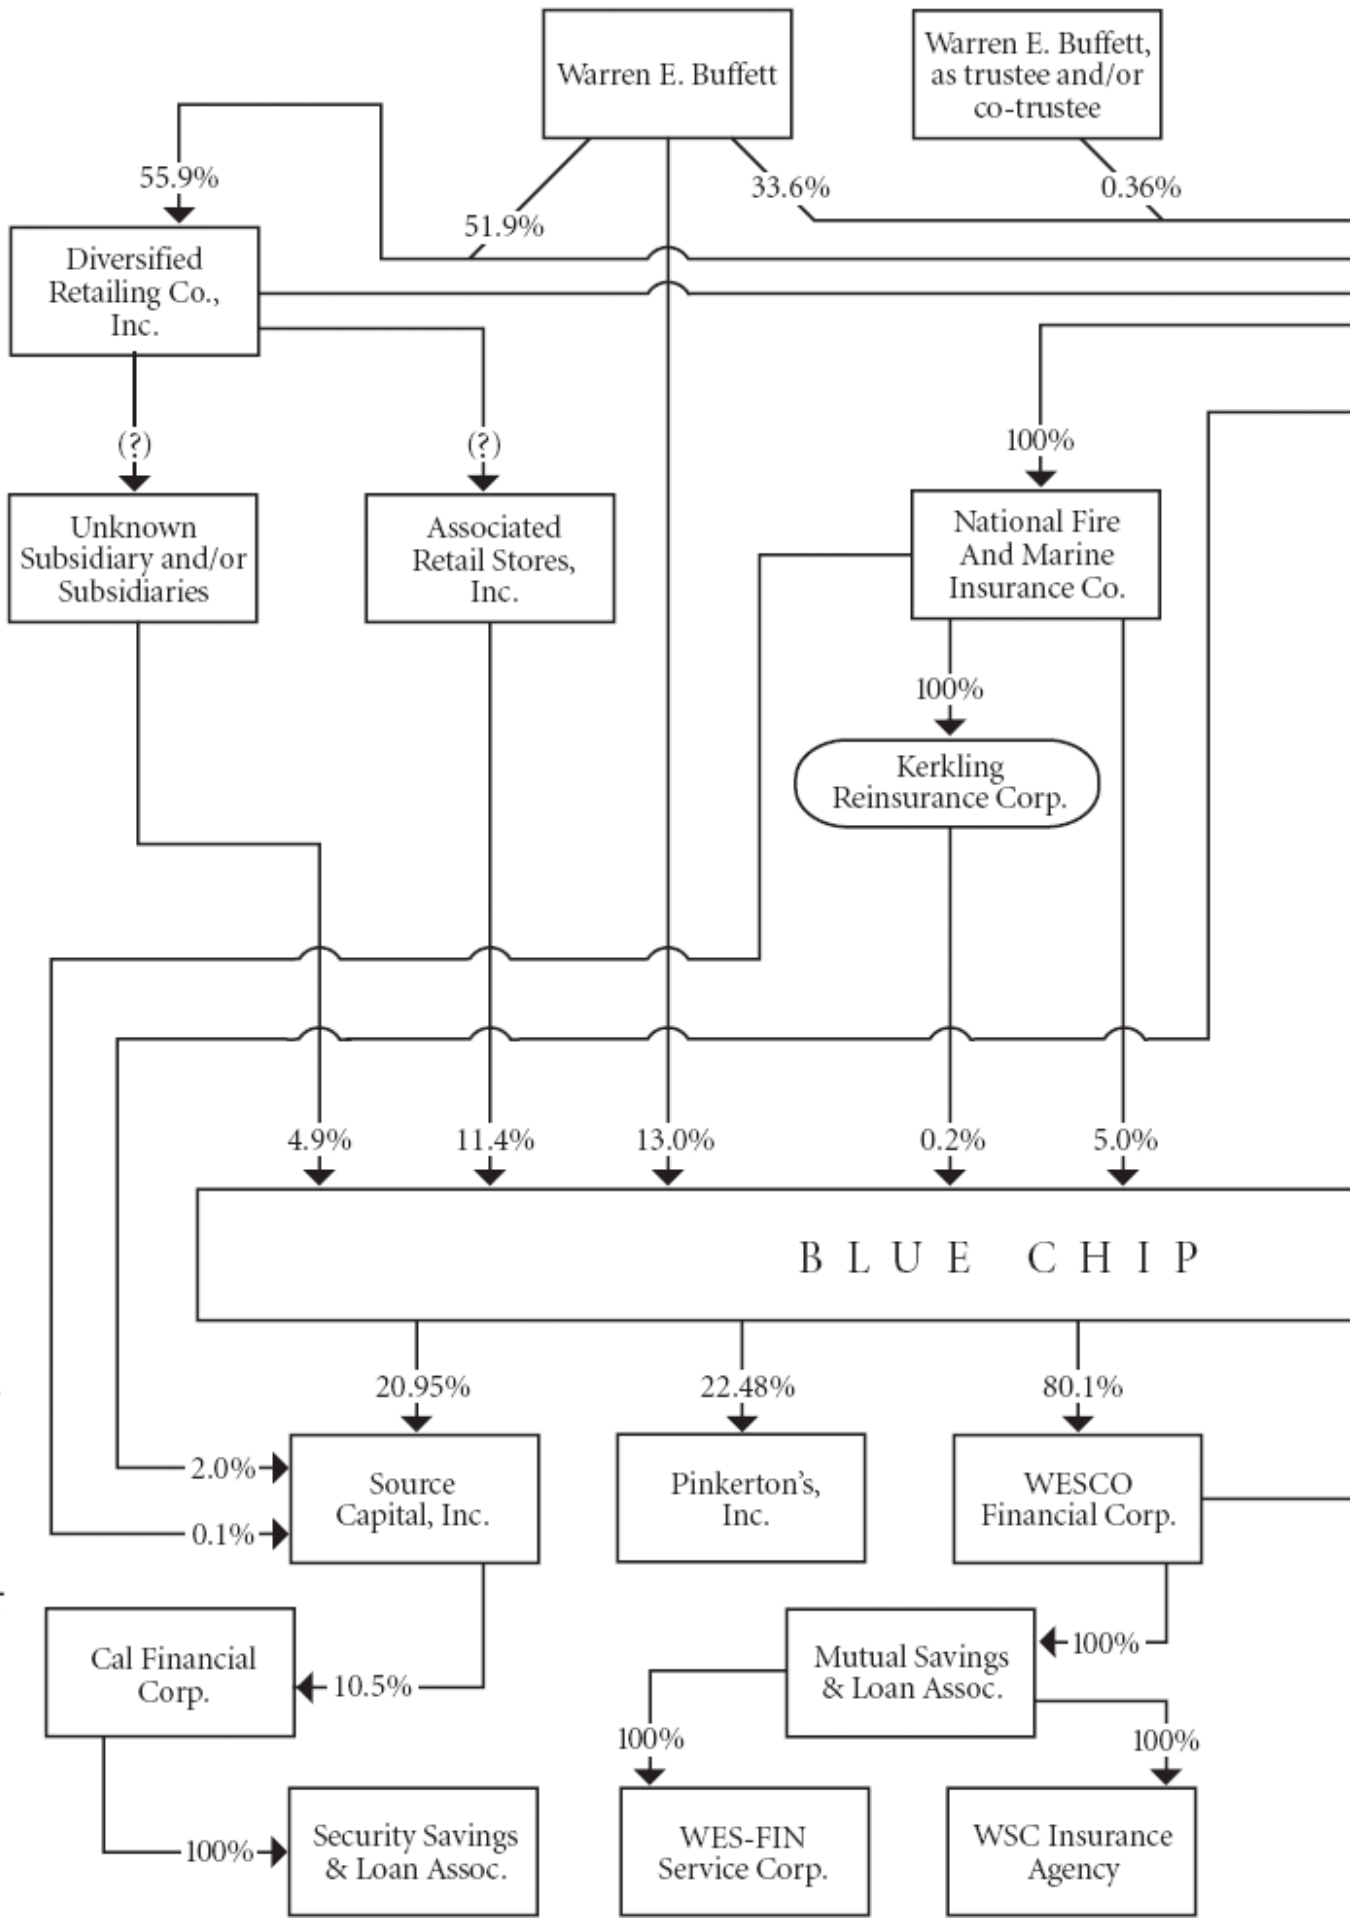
Warren E. Buffett

Warren E. Buffett, as trustee and/or co-trustee

55.9%

51.9%

33.6%

0.36%

Diversified Retailing Co., Inc.

(?)

(?)

100%

Unknown Subsidiary and/or Subsidiaries

Associated Retail Stores, Inc.

National Fire And Marine Insurance Co.

100%

Kerkling Reinsurance Corp.

4.9%

11.4%

13.0%

0.2%

5.0%

BLUE CHIP

20.95%

22.48%

80.1%

2.0%

0.1%

Source Capital, Inc.

Pinkerton's, Inc.

WESCO Financial Corp.

Cal Financial Corp.

10.5%

100%

Mutual Savings & Loan Assoc.

100%

100%

100%

Security Savings & Loan Assoc.

WES-FIN Service Corp.

WSC Insurance Agency